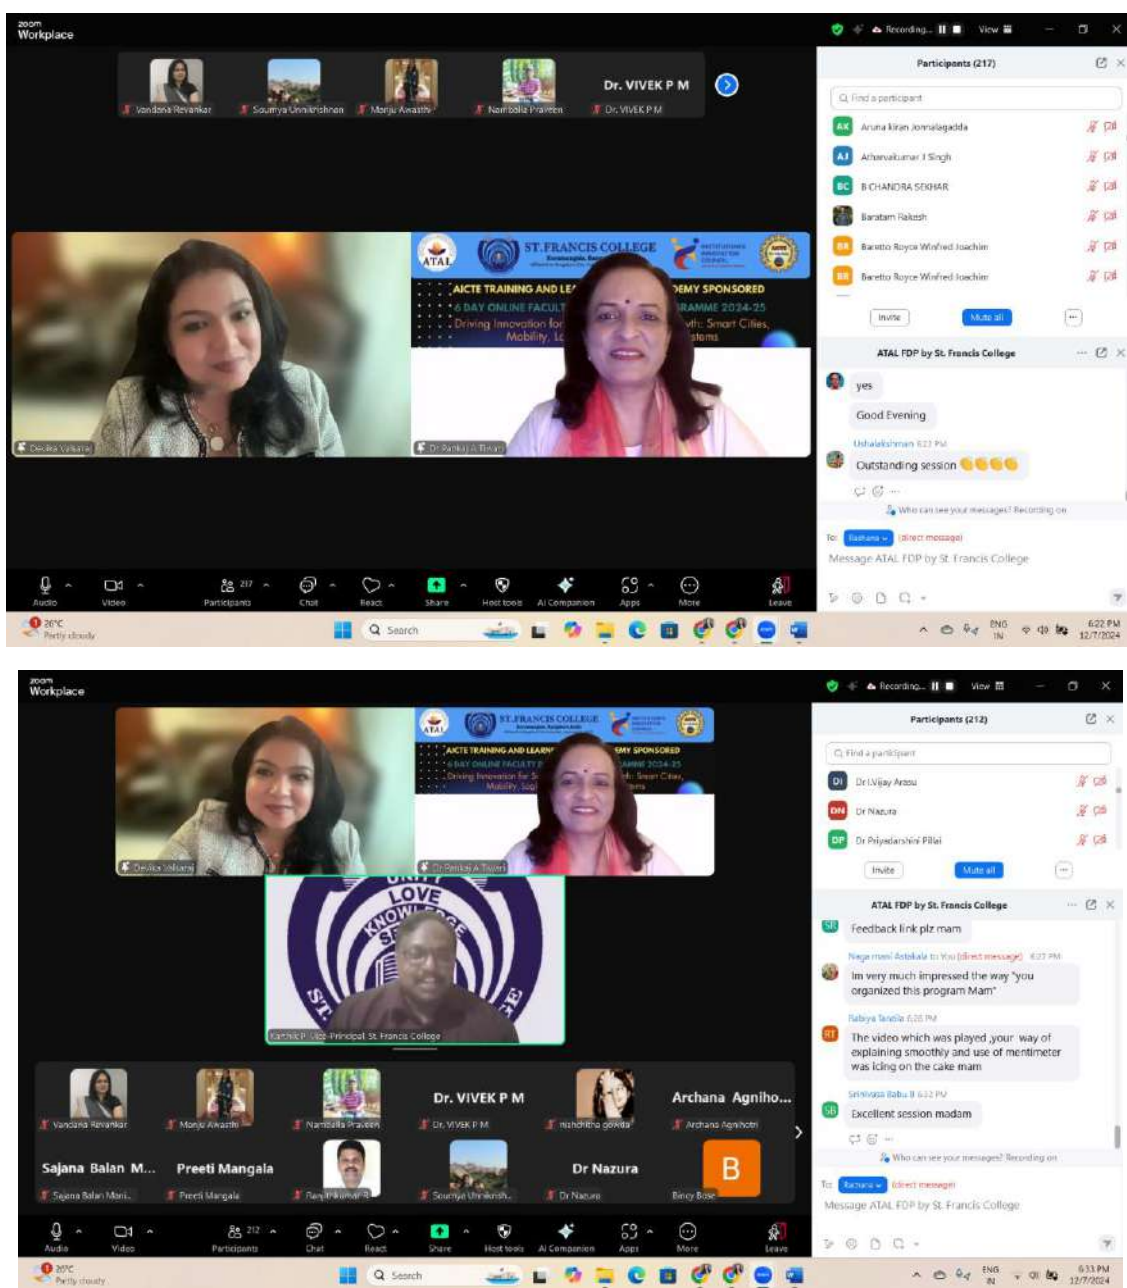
zoom Workplace

Recording... View

Vandana Revankar
Soumya Unnikrishnan
Monju Awasthi
Nambolla Praveen
Dr. VIVEK P M
Dr. VIVEK P M

ATAL
ST.FRANCIS COLLEGE
AICTE TRAINING AND LE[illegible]DEMY SPONSORED
6 DAY ONLINE FACULT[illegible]RAMME 2024-25
Driving Innovation for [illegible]: Smart Cities, Mobility, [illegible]stems

Devika Valiani
Dr Pankaj A Tiwari

Participants (217)
Find a participant
AK Aruna kiran Jonnalagadda
AJ Atharvakumar J Singh
BC B CHANDRA SEKHAR
Baratam Rakesh
BR Baretto Royce Winfred Joachim
BR Baretto Royce Winfred Joachim
Invite
Mute all

ATAL FDP by St. Francis College
yes
Good Evening
Ushalakshman 6:22 PM
Outstanding session
Who can see your messages? Recording on
To: Rachana (direct message)
Message ATAL FDP by St. Francis College

Audio Video 217 Participants Chat React Share Host tools AI Companion Apps More Leave

20°C Partly cloudy
Search
ENG IN 6:22 PM 12/7/2024

zoom Workplace

Recording... View

ATAL
ST.FRANCIS COLLEGE
AICTE TRAINING AND LEARN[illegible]EMY SPONSORED
6 DAY ONLINE FACULTY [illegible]AMME 2024-25
Driving Innovation for S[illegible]: Smart Cities, Mobility, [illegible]

Devika Valiani
Dr Pankaj A Tiwari

UNITY LOVE KNOWLEDGE SE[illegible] ST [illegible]GE
Karthik P. Vice-Principal St Francis College

Vandana Revankar
Monju Awasthi
Nambolla Praveen
Dr. VIVEK P M
Dr. VIVEK P M
nishchitha gowda
Archana Agniho...
Archana Agnihotri
Sajana Balan M...
Sajana Balan Mon...
Preeti Mangala
Preeti Mangala
Ravi Kumar R
Soumya Unnikrish...
Dr Nazura
Dr Nazura
B
Bincy Bose

Participants (212)
Find a participant
DI Dr I.Vijay Arasu
DN Dr Nazura
DP Dr Priyadarshini Pillai
Invite
Mute all

ATAL FDP by St. Francis College
SB Feedback link plz mam
Naga mani Atiskala to You (direct message) 6:27 PM
Im very much impressed the way "you organized this program Mam"
Rabiya Tanola 6:28 PM
RT The video which was played ,your way of explaining smoothly and use of mentimeter was icing on the cake mam
Srinivasa Babu B 6:32 PM
SB Excellent session madam
Who can see your messages? Recording on
To: Rachana (direct message)
Message ATAL FDP by St. Francis College

Audio Video 212 Participants Chat React Share Host tools AI Companion Apps More Leave

20°C Partly cloudy
Search
ENG IN 6:33 PM 12/7/2024